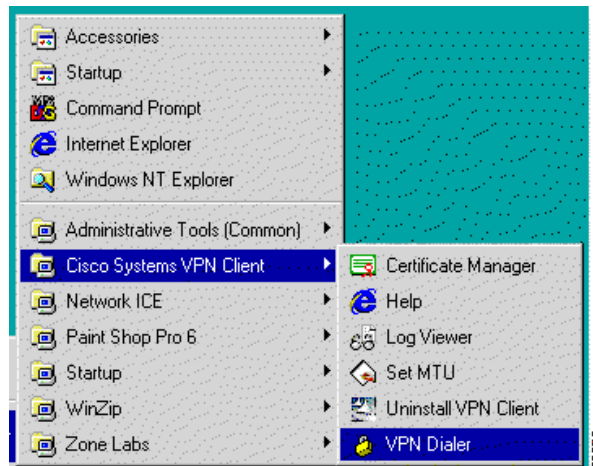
Accessories
Startup
Command Prompt
Internet Explorer
Windows NT Explorer
Administrative Tools (Common)
Cisco Systems VPN Client
Network ICE
Paint Shop Pro 6
Startup
WinZip
Zone Labs

Certificate Manager
Help
Log Viewer
Set MTU
Uninstall VPN Client
VPN Dialer